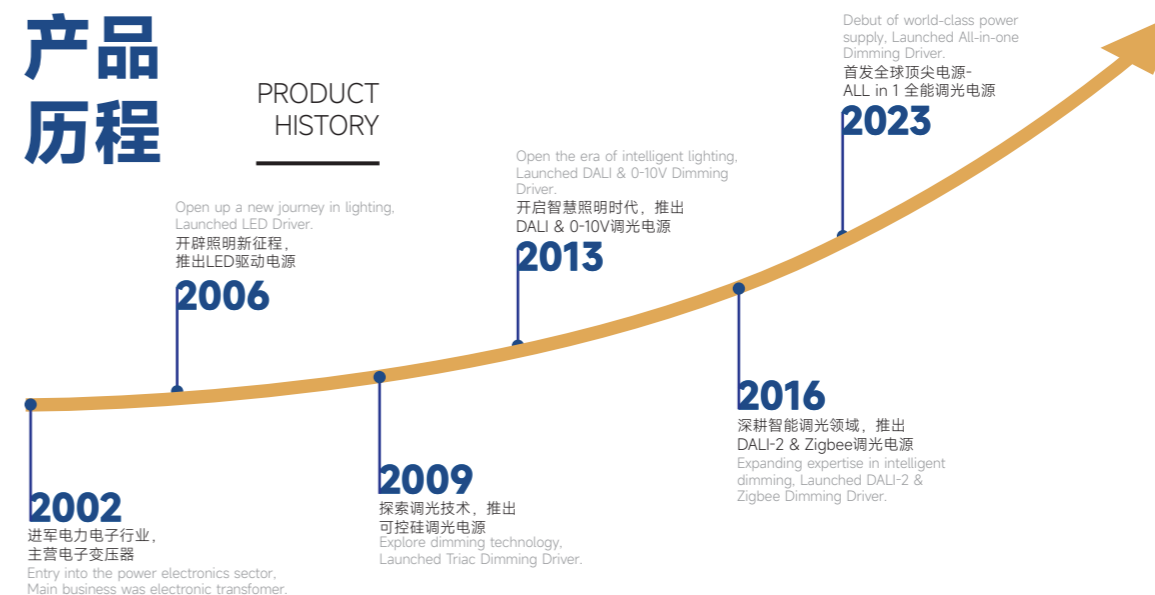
产品
历程

PRODUCT
HISTORY

2002
进军电力电子行业，
主营电子变压器
Entry into the power electronics sector,
Main business was electronic transfomer.

Open up a new journey in lighting,
Launched LED Driver.
开辟照明新征程，
推出LED驱动电源
2006

2009
探索调光技术，推出
可控硅调光电源
Explore dimming technology,
Launched Triac Dimming Driver.

Open the era of intelligent lighting,
Launched DALI & 0-10V Dimming Driver.
开启智慧照明时代，推出
DALI & 0-10V调光电源
2013

2016
深耕智能调光领域，推出
DALI-2 & Zigbee调光电源
Expanding expertise in intelligent dimming, Launched DALI-2 & Zigbee Dimming Driver.

Debut of world-class power supply, Launched All-in-one Dimming Driver.
首发全球顶尖电源-
ALL in 1 全能调光电源
2023